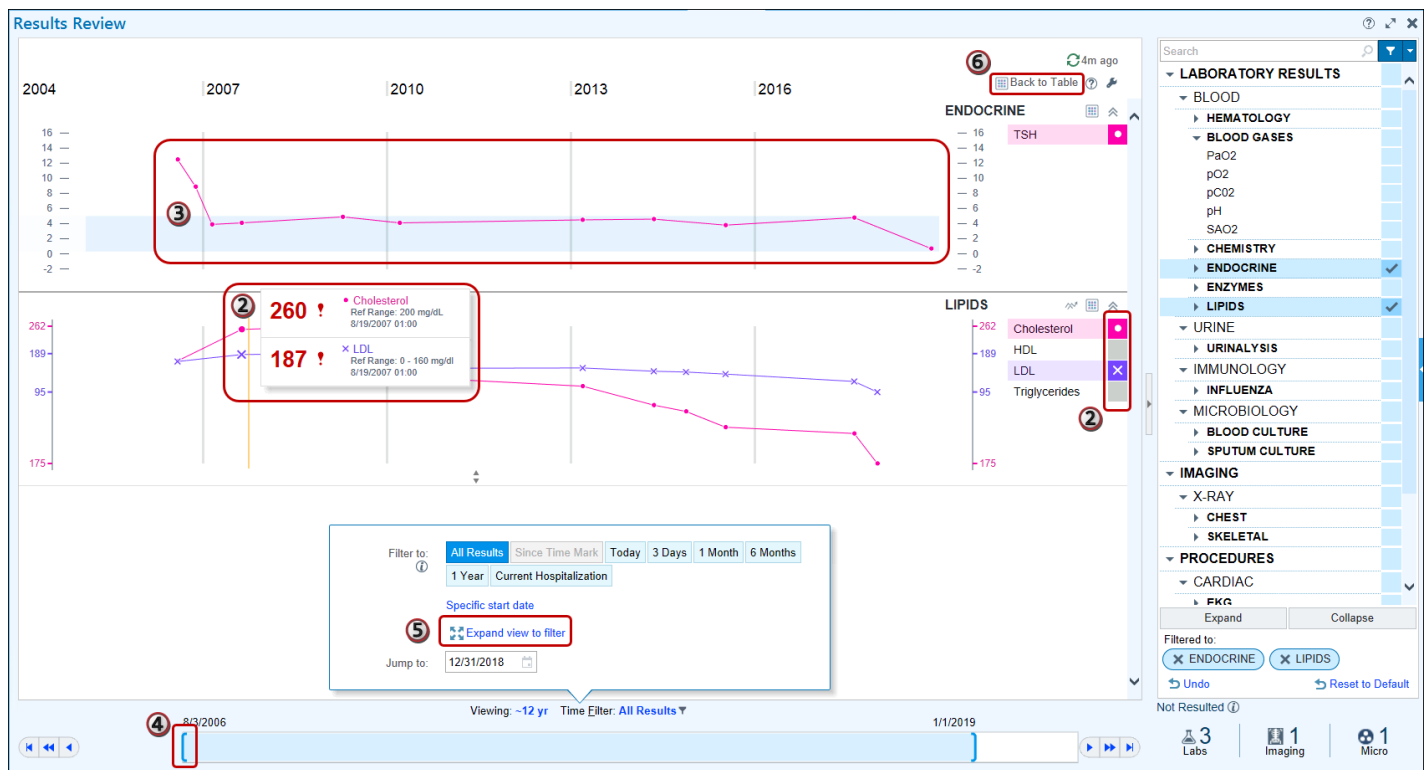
Results Review

4m ago

6 Back to Table

2004 2007 2010 2013 2016

ENDOCRINE

16 14 12 10 8 6 4 2 0 −2

3

16 14 12 10 8 6 4 2 0 −2

TSH

LIPIDS

2

260 ! • Cholesterol
Ref Range: 200 mg/dL
8/19/2007 01:00

187 ! × LDL
Ref Range: 0 - 160 mg/dl
8/19/2007 01:00

262 189 95 175

262 189 95 175

Cholesterol
HDL
LDL
Triglycerides

2

Filter to:

All Results | Since Time Mark | Today | 3 Days | 1 Month | 6 Months | 1 Year | Current Hospitalization

Specific start date

5 Expand view to filter

Jump to: 12/31/2018

Viewing: ~12 yr Time Filter: All Results

4 8/3/2006 1/1/2019

Search

LABORATORY RESULTS
BLOOD
HEMATOLOGY
BLOOD GASES
PaO2
pO2
pC02
pH
SAO2
CHEMISTRY
ENDOCRINE
ENZYMES
LIPIDS
URINE
URINALYSIS
IMMUNOLOGY
INFLUENZA
MICROBIOLOGY
BLOOD CULTURE
SPUTUM CULTURE
IMAGING
X-RAY
CHEST
SKELETAL
PROCEDURES
CARDIAC
EKG

Expand Collapse

Filtered to:
ENDOCRINE LIPIDS

Undo Reset to Default

Not Resulted

3 Labs 1 Imaging 1 Micro